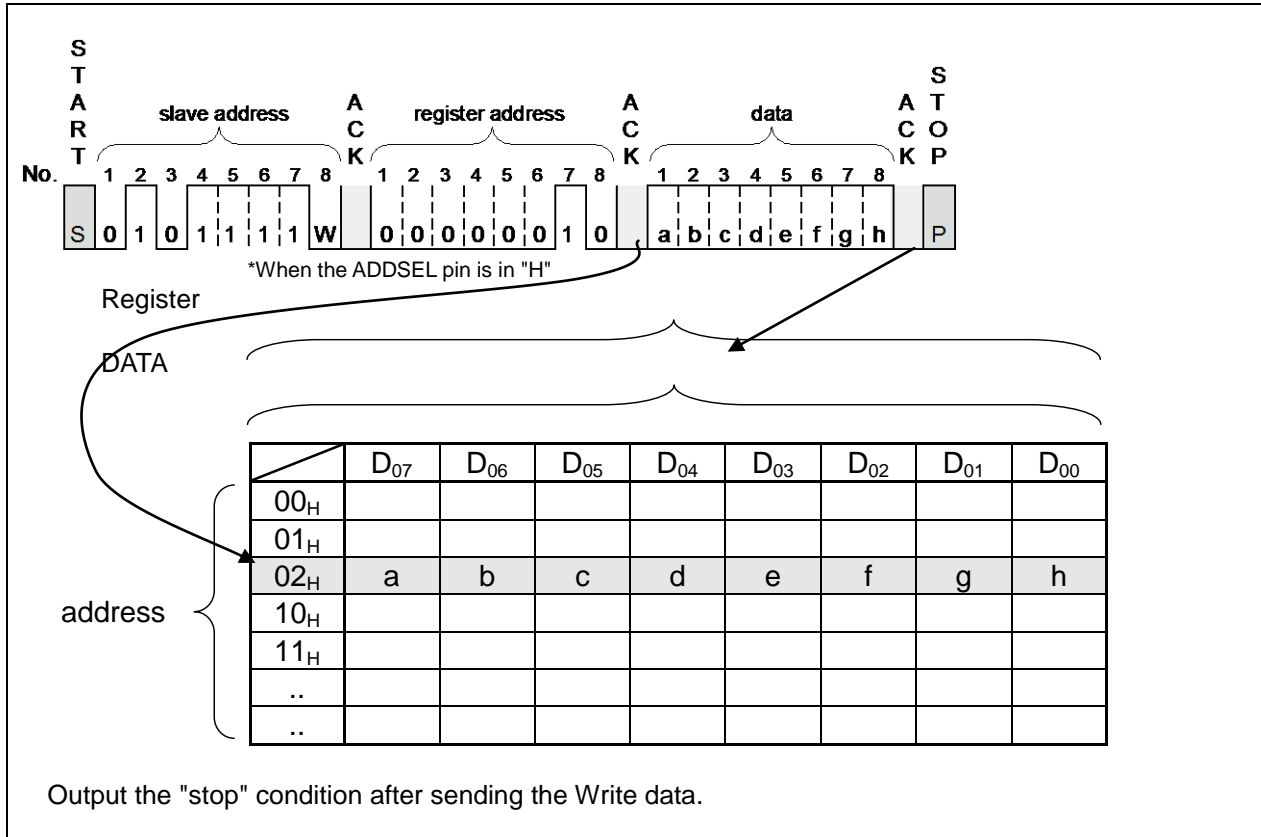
START

slave address

ACK

register address

ACK

data

ACK

STOP

No. 1 2 3 4 5 6 7 8 1 2 3 4 5 6 7 8 1 2 3 4 5 6 7 8

S 0 1 0 1 1 1 1 W 0 0 0 0 0 0 1 0 a b c d e f g h P

*When the ADDSEL pin is in "H"

Register

DATA

| | $D_{07}$ | $D_{06}$ | $D_{05}$ | $D_{04}$ | $D_{03}$ | $D_{02}$ | $D_{01}$ | $D_{00}$ |
|---|---|---|---|---|---|---|---|---|
| $00_H$ | | | | | | | | |
| $01_H$ | | | | | | | | |
| $02_H$ | a | b | c | d | e | f | g | h |
| $10_H$ | | | | | | | | |
| $11_H$ | | | | | | | | |
| .. | | | | | | | | |
| .. | | | | | | | | |

address

Output the "stop" condition after sending the Write data.